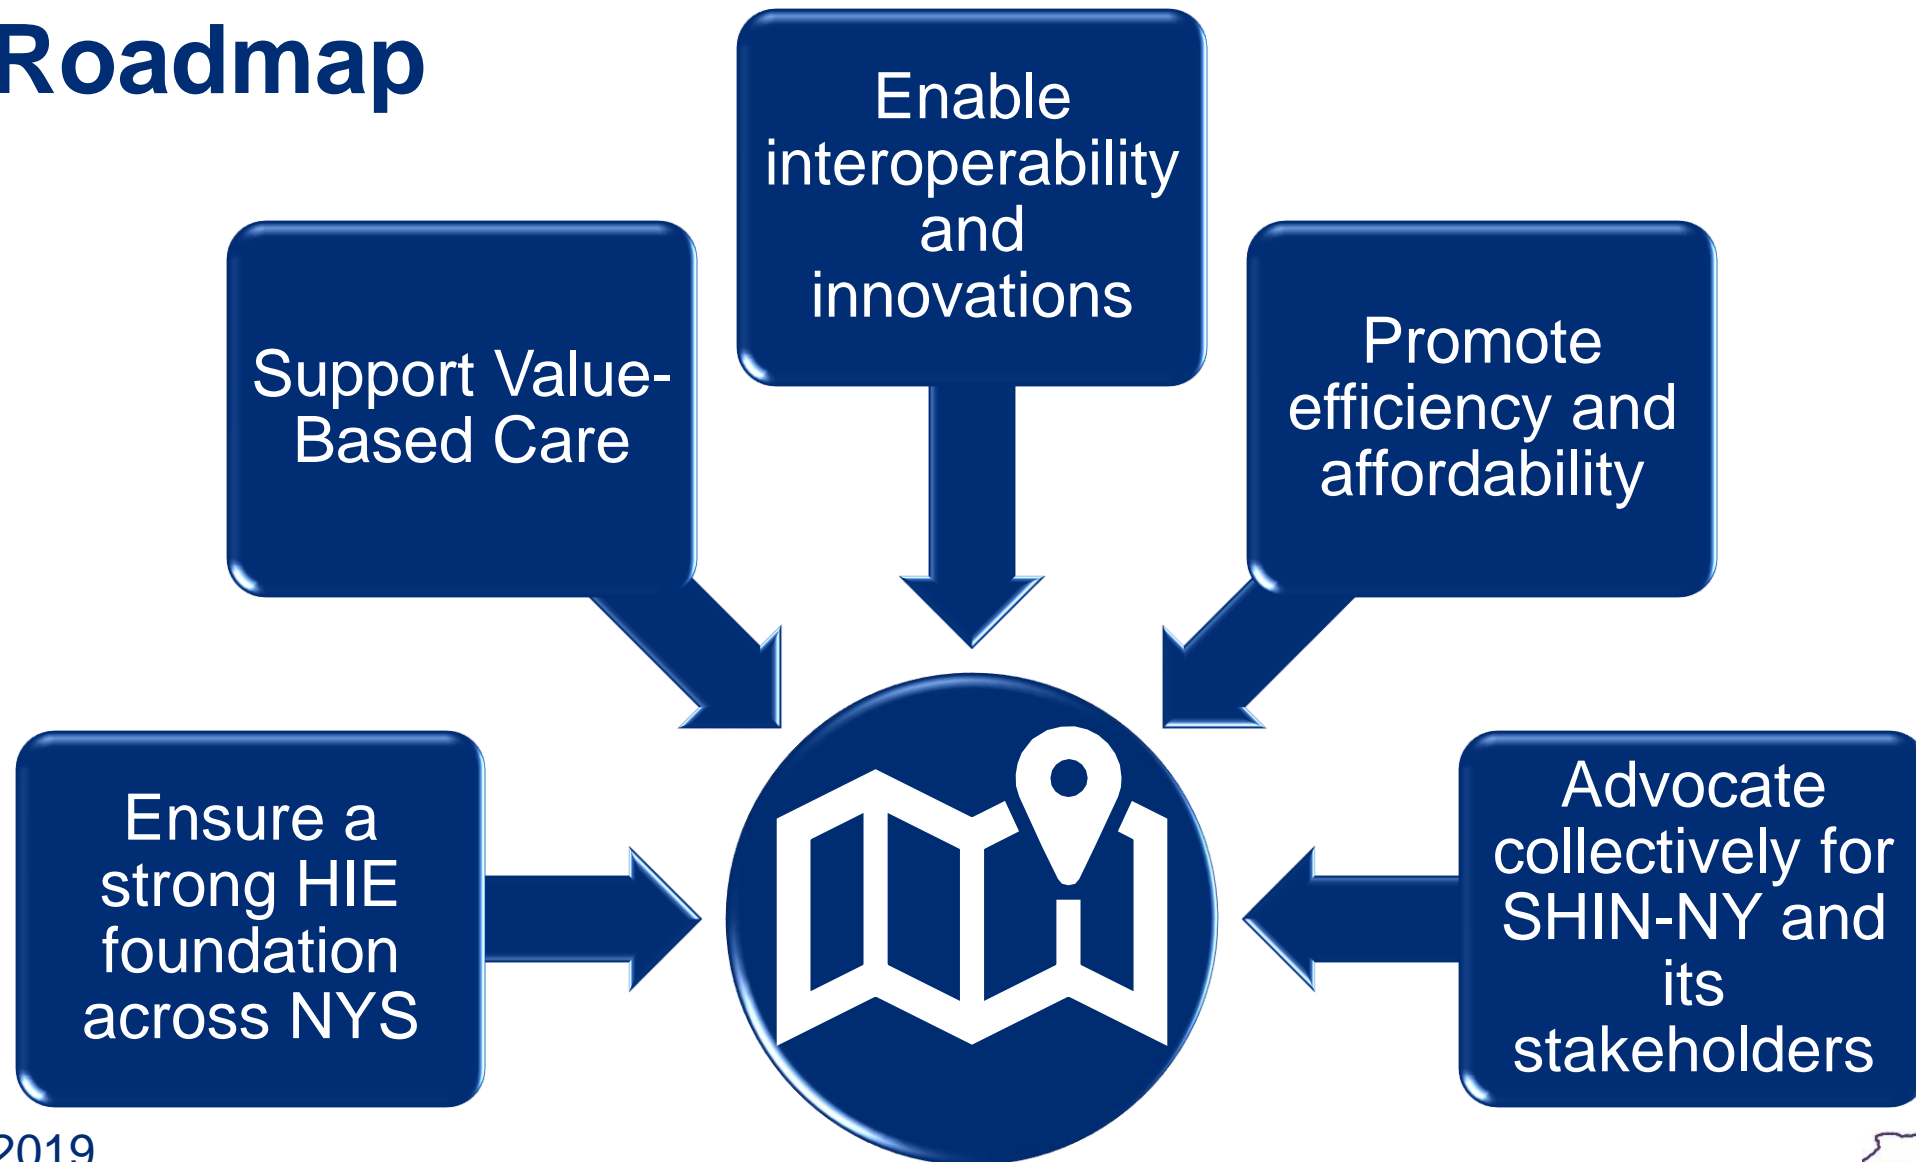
Roadmap

Enable interoperability and innovations

Support Value-Based Care

Promote efficiency and affordability

Ensure a strong HIE foundation across NYS

Advocate collectively for SHIN-NY and its stakeholders

2019